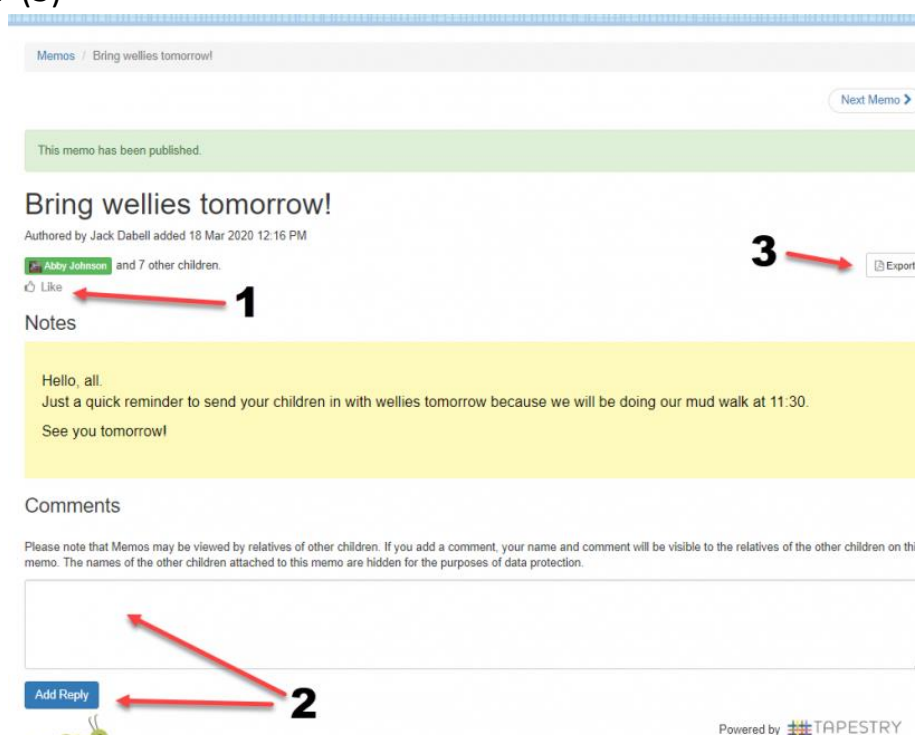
Memos / Bring wellies tomorrow!

Next Memo

This memo has been published.

Bring wellies tomorrow!

Authored by Jack Dabell added 18 Mar 2020 12:16 PM

Abby Johnson and 7 other children.

Like

1

3

Export

Notes

Hello, all.
Just a quick reminder to send your children in with wellies tomorrow because we will be doing our mud walk at 11:30.

See you tomorrow!

Comments

Please note that Memos may be viewed by relatives of other children. If you add a comment, your name and comment will be visible to the relatives of the other children on thi memo. The names of the other children attached to this memo are hidden for the purposes of data protection.

Add Reply

2

Powered by TAPESTRY